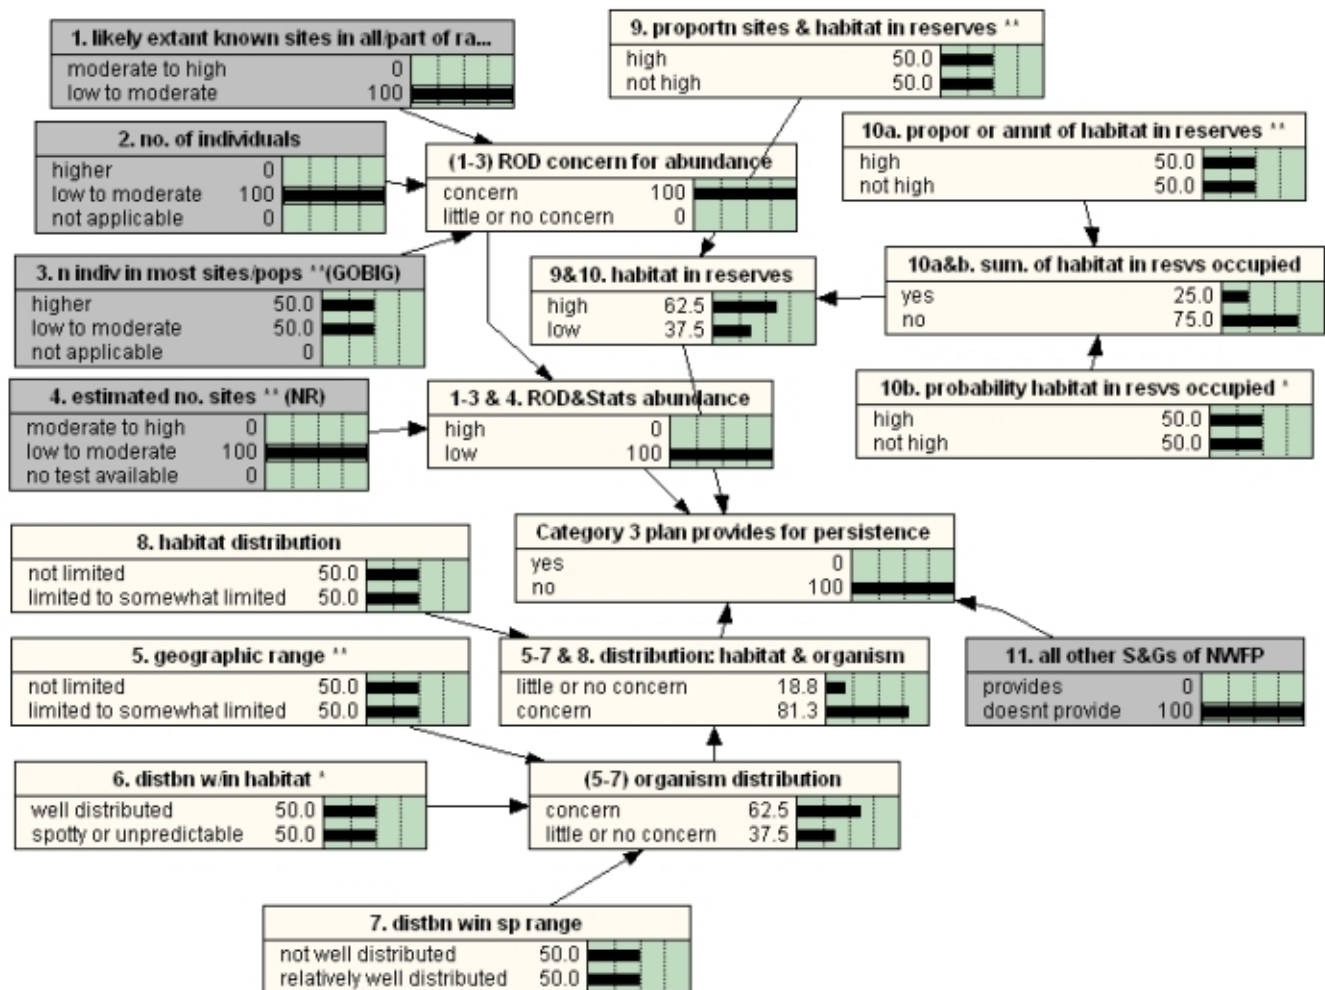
1. likely extant known sites in all/part of ra...
moderate to high 0
low to moderate 100

9. proportn sites & habitat in reserves **
high 50.0
not high 50.0

2. no. of individuals
higher 0
low to moderate 100
not applicable 0

(1-3) ROD concern for abundance
concern 100
little or no concern 0

10a. propor or amnt of habitat in reserves **
high 50.0
not high 50.0

3. n indiv in most sites/pops **(GOBIG)
higher 50.0
low to moderate 50.0
not applicable 0

9&10. habitat in reserves
high 62.5
low 37.5

10a&b. sum. of habitat in resvs occupied
yes 25.0
no 75.0

4. estimated no. sites ** (NR)
moderate to high 0
low to moderate 100
no test available 0

1-3 & 4. ROD&Stats abundance
high 0
low 100

10b. probability habitat in resvs occupied *
high 50.0
not high 50.0

8. habitat distribution
not limited 50.0
limited to somewhat limited 50.0

Category 3 plan provides for persistence
yes 0
no 100

5. geographic range **
not limited 50.0
limited to somewhat limited 50.0

5-7 & 8. distribution: habitat & organism
little or no concern 18.8
concern 81.3

11. all other S&Gs of NWFP
provides 0
doesnt provide 100

6. distbn w/in habitat *
well distributed 50.0
spotty or unpredictable 50.0

(5-7) organism distribution
concern 62.5
little or no concern 37.5

7. distbn win sp range
not well distributed 50.0
relatively well distributed 50.0